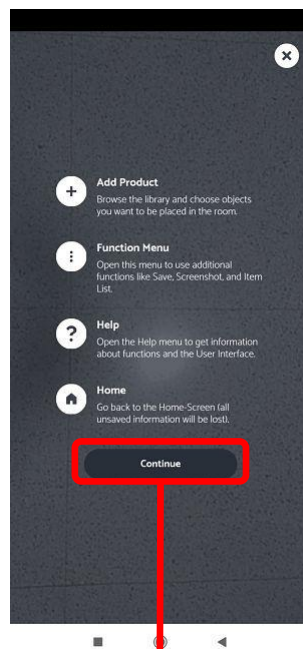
Add Product
Browse the library and choose objects you want to be placed in the room.

Function Menu
Open this menu to use additional functions like Save, Screenshot, and Item List.

Help
Open the Help menu to get information about functions and the User Interface.

Home
Go back to the Home-Screen (all unsaved information will be lost).

Continue